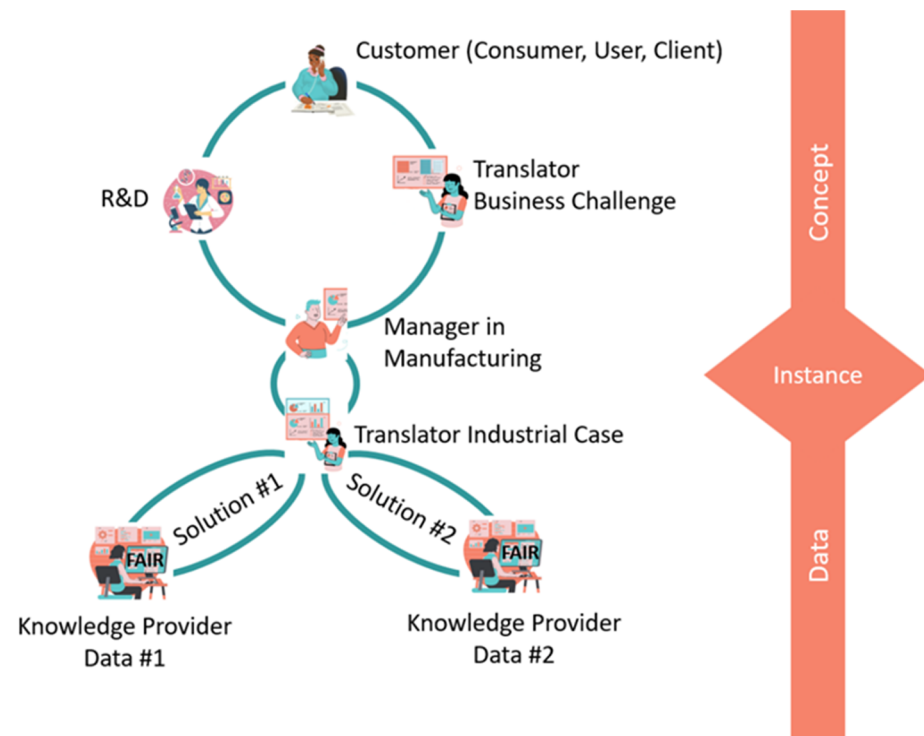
Customer (Consumer, User, Client)

R&D

Translator
Business Challenge

Manager in
Manufacturing

Translator Industrial Case

Solution #1

Solution #2

FAIR

FAIR

Knowledge Provider
Data #1

Knowledge Provider
Data #2

Concept

Instance

Data